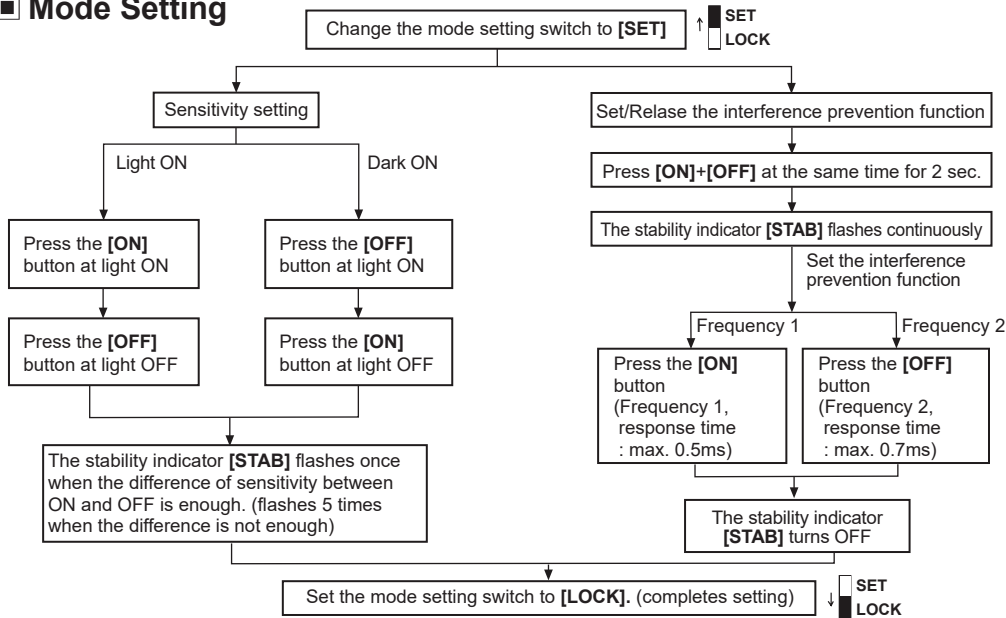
■ Mode Setting

Change the mode setting switch to **[SET]**

SET
LOCK

Sensitivity setting

Light ON

Dark ON

Press the **[ON]** button at light ON

Press the **[OFF]** button at light OFF

Press the **[OFF]** button at light ON

Press the **[ON]** button at light OFF

The stability indicator **[STAB]** flashes once when the difference of sensitivity between ON and OFF is enough. (flashes 5 times when the difference is not enough)

Set/Relase the interference prevention function

Press **[ON]**+**[OFF]** at the same time for 2 sec.

The stability indicator **[STAB]** flashes continuously

Set the interference prevention function

Frequency 1

Frequency 2

Press the **[ON]** button (Frequency 1, response time : max. 0.5ms)

Press the **[OFF]** button (Frequency 2, response time : max. 0.7ms)

The stability indicator **[STAB]** turns OFF

Set the mode setting switch to **[LOCK].** (completes setting)

SET
LOCK